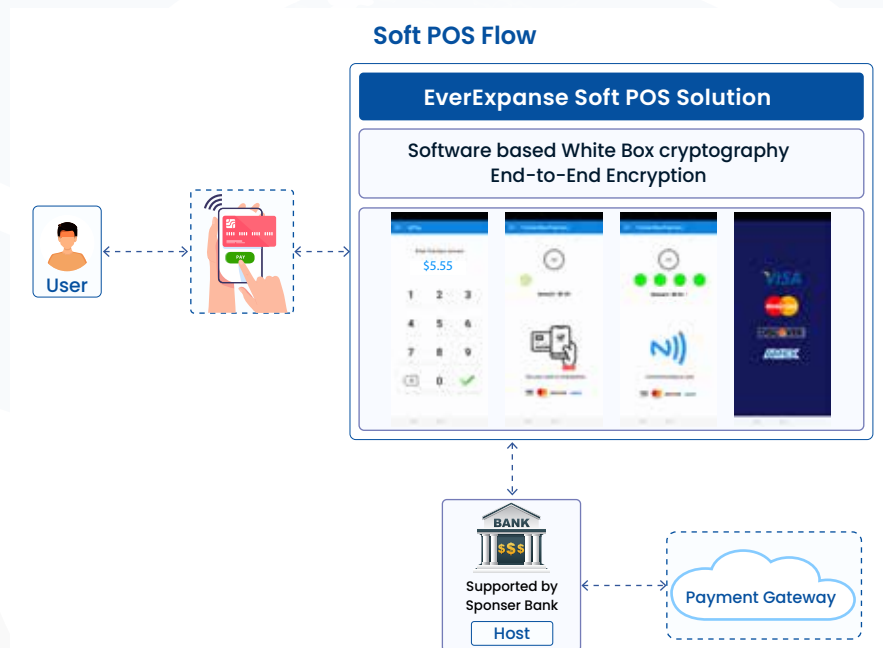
Soft POS Flow

EverExpanse Soft POS Solution

Software based White Box cryptography
End-to-End Encryption

User

PAY

$5.55

1 2 3
4 5 6
7 8 9
0

VISA

BANK
$$$
Supported by Sponser Bank
Host

Payment Gateway